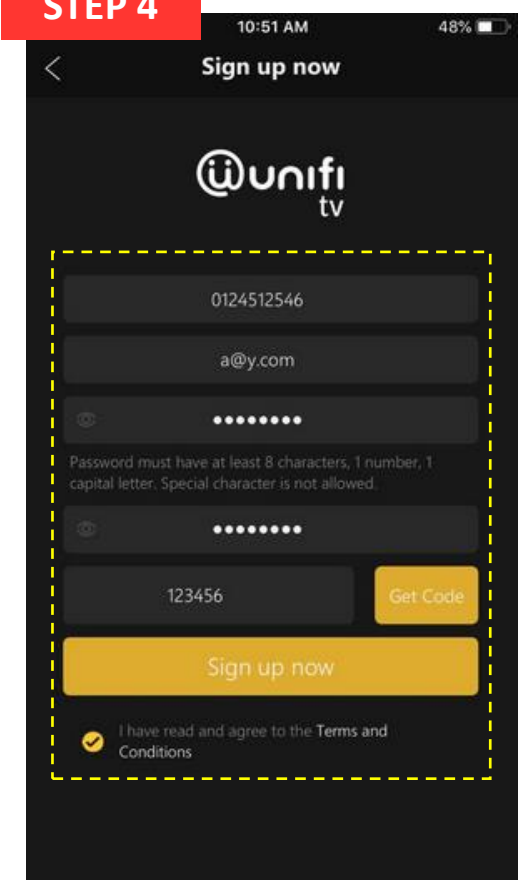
STEP 4

10:51 AM

48%

Sign up now

unifi tv

0124512546

a@y.com

••••••••

Password must have at least 8 characters, 1 number, 1 capital letter. Special character is not allowed.

••••••••

123456

Get Code

Sign up now

I have read and agree to the Terms and Conditions